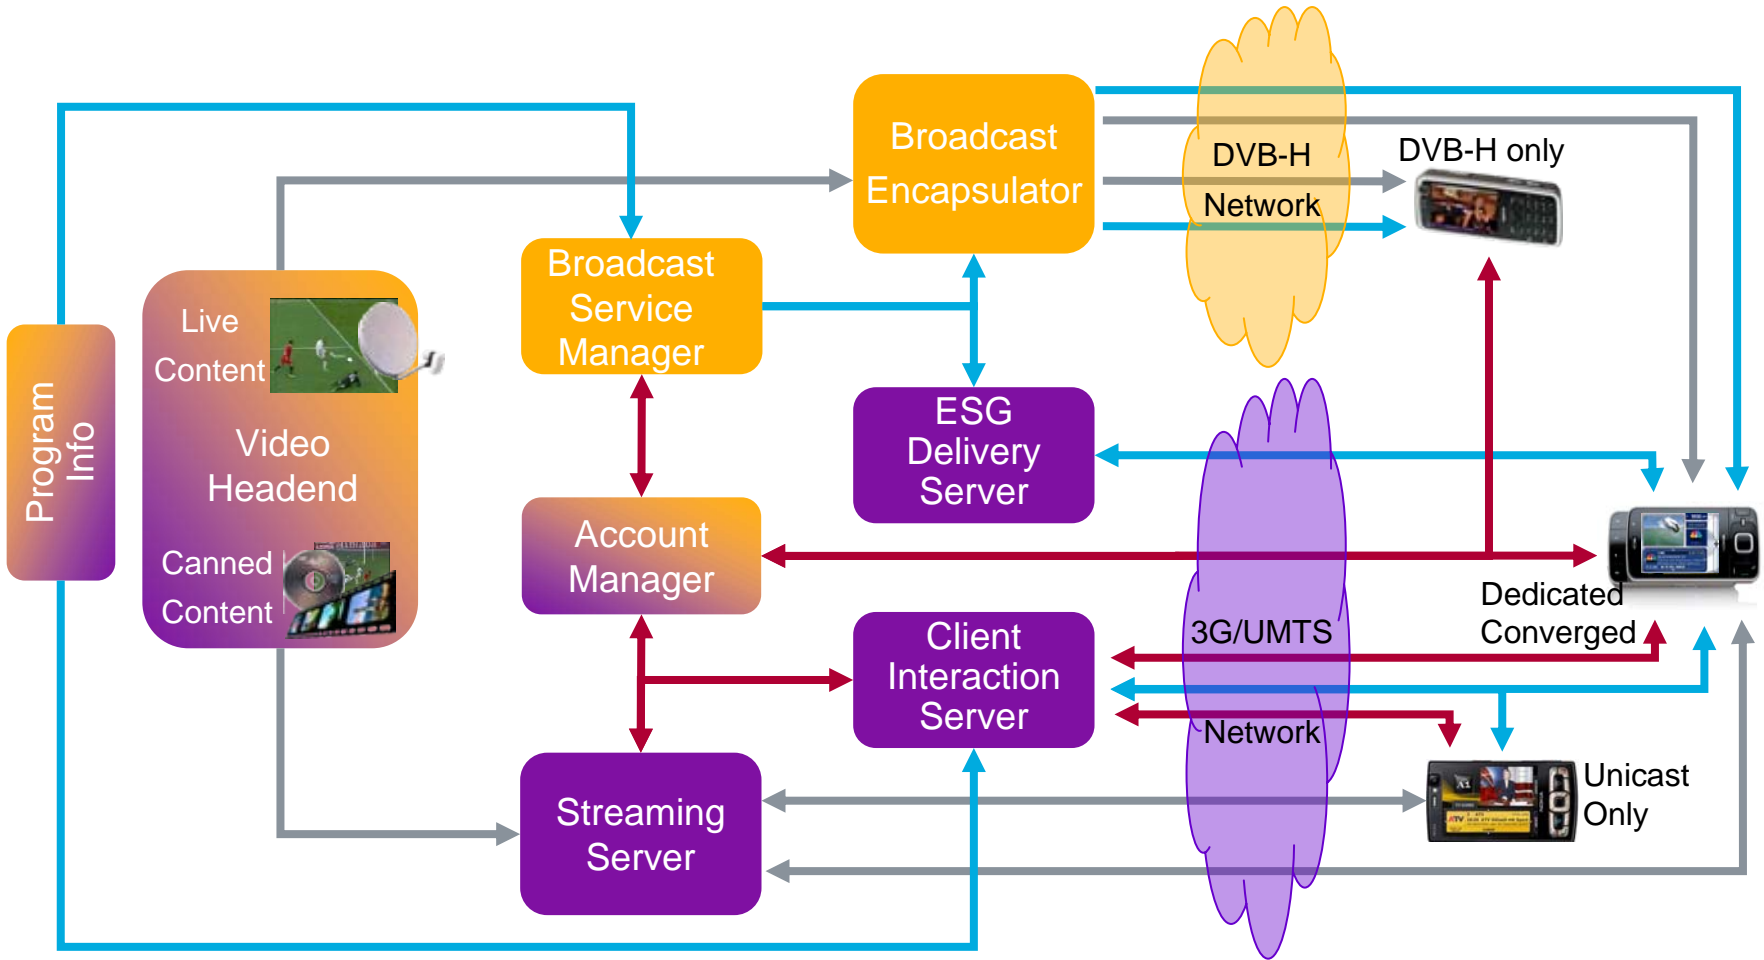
Program Info

Live Content

Video Headend

Canned Content

Broadcast Service Manager

Broadcast Encapsulator

DVB-H Network

DVB-H only

ESG Delivery Server

Account Manager

Client Interaction Server

Streaming Server

3G/UMTS Network

Dedicated Converged

Unicast Only